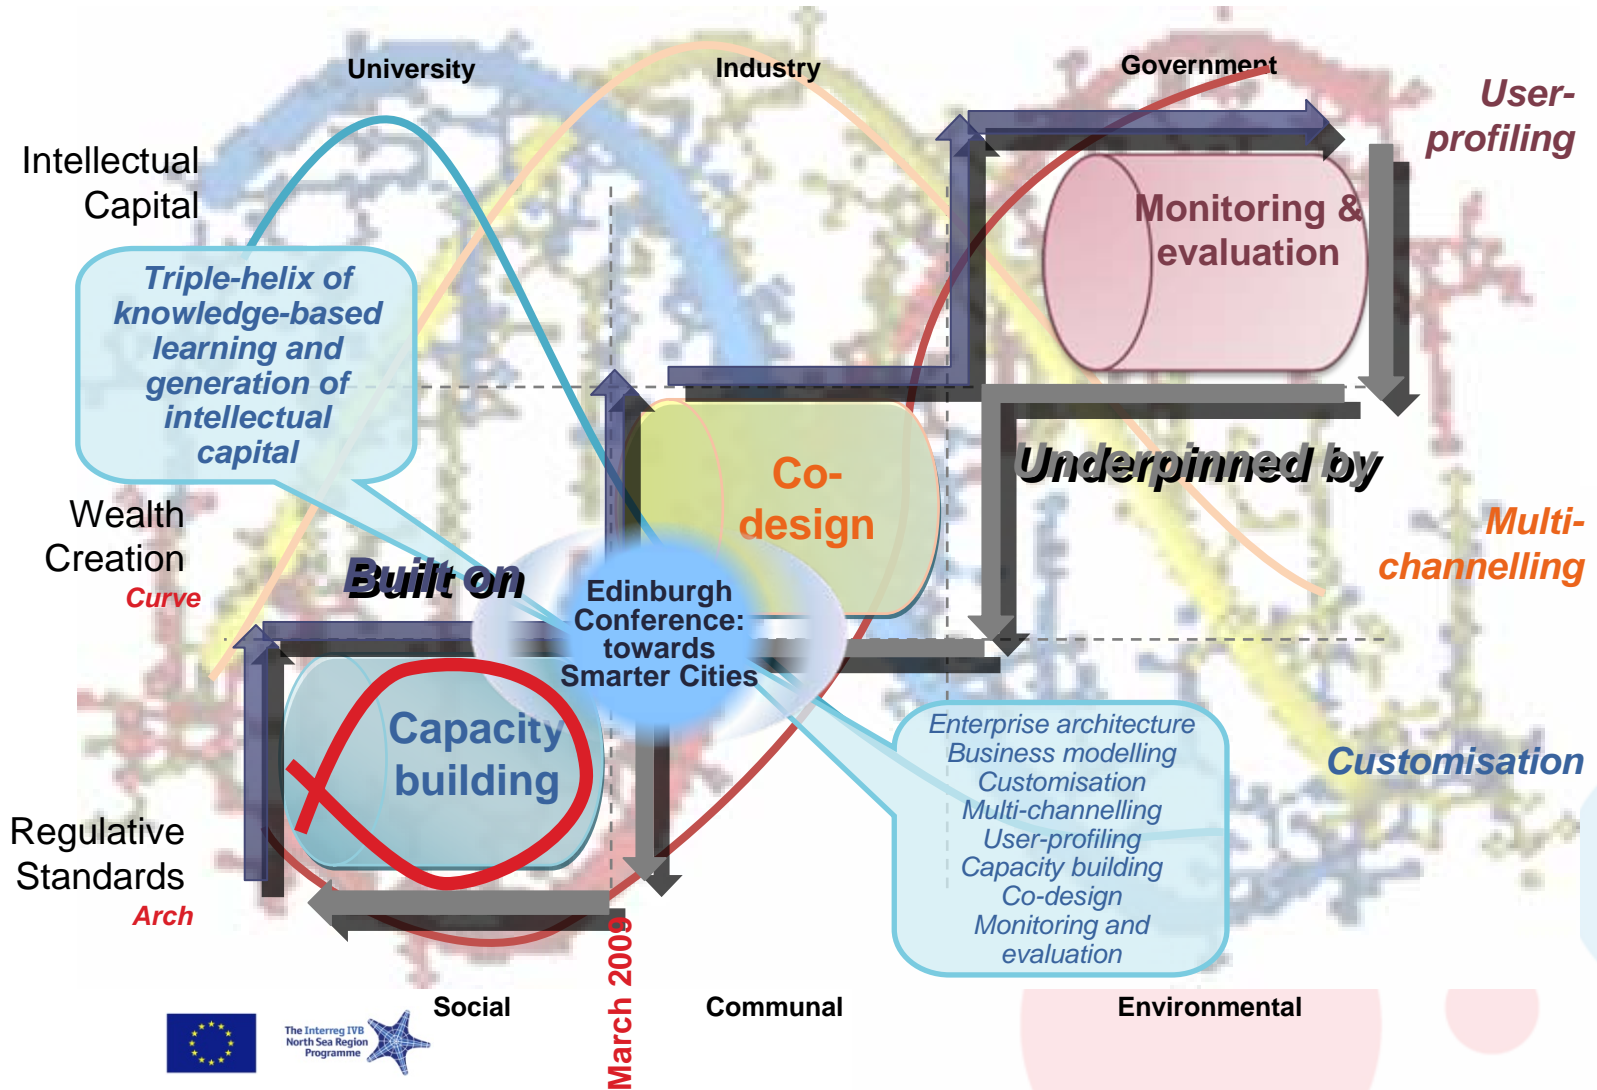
University

Industry

Government

User-profiling

Intellectual Capital

Triple-helix of knowledge-based learning and generation of intellectual capital

Monitoring & evaluation

Co-design

Underpinned by

Wealth Creation
Curve

Built on

Edinburgh Conference: towards Smarter Cities

Multi-channelling

Capacity building

Enterprise architecture
Business modelling
Customisation
Multi-channelling
User-profiling
Capacity building
Co-design
Monitoring and evaluation

Customisation

Regulative Standards
Arch

March 2009

The Interreg IVB North Sea Region Programme

Social

Communal

Environmental